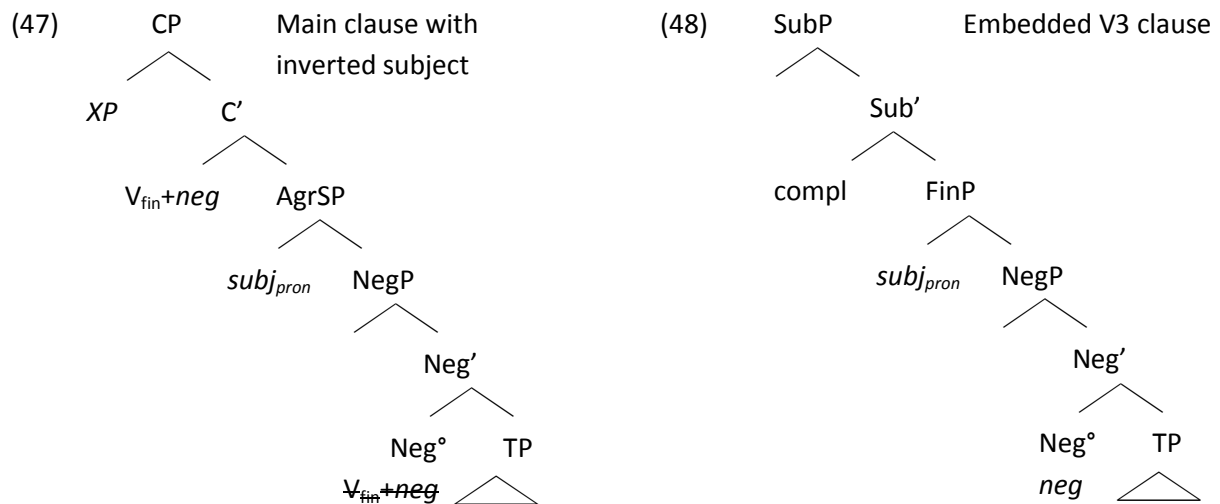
(47) CP Main clause with inverted subject

*XP* C'

$V_{fin}$+*neg* AgrSP

*subj<sub>pron</sub>* NegP

Neg'

Neg° TP

~~$V_{fin}$+*neg*~~

(48) SubP Embedded V3 clause

Sub'

compl FinP

*subj<sub>pron</sub>* NegP

Neg'

Neg° TP

*neg*